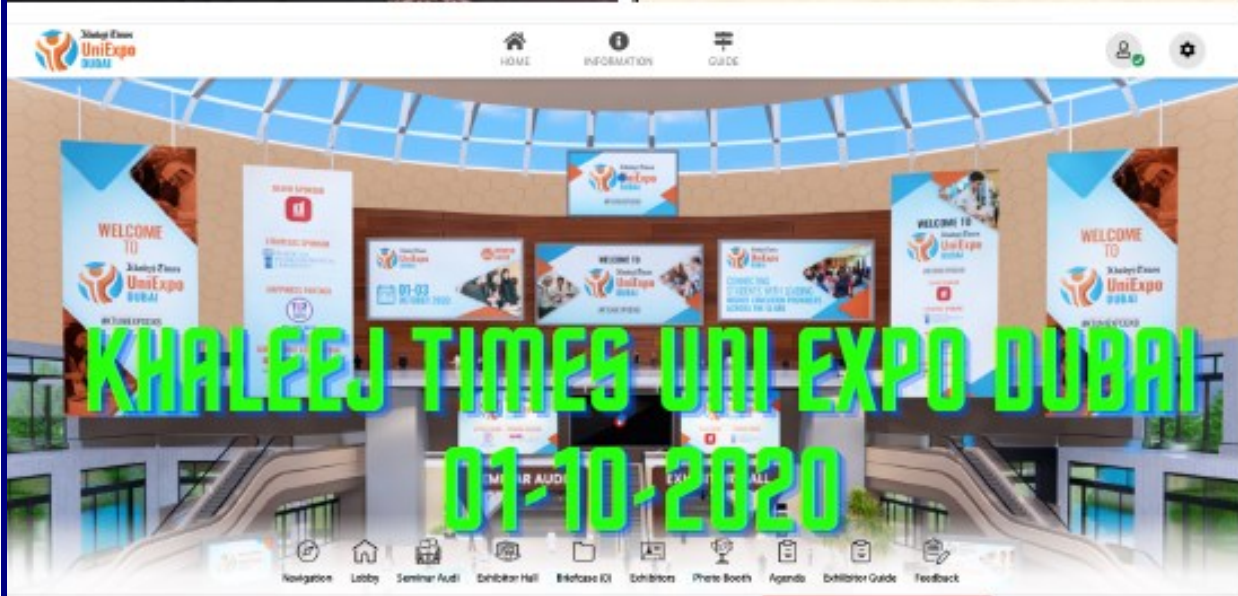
Khaleej Times UniExpo DUBAI

HOME INFORMATION GUIDE

WELCOME TO Khaleej Times UniExpo DUBAI #KTUNIEXPODXB

WELCOME TO Khaleej Times UniExpo DUBAI

01-03 OCTOBER 2020

CONNECTING STUDENTS WITH LEADING HIGHER EDUCATION PROVIDERS ACROSS THE GLOBE

WELCOME TO Khaleej Times UniExpo DUBAI

WELCOME TO Khaleej Times UniExpo DUBAI #KTUNIEXPODXB

KHALEEJ TIMES UNI EXPO DUBAI
01-10-2020

SEMINAR AUDI EXHIBITOR HALL

Navigation Lobby Seminar Audi Exhibitor Hall Briefcase (0) Exhibitors Photo Booth Agenda Exhibitor Guide Feedback